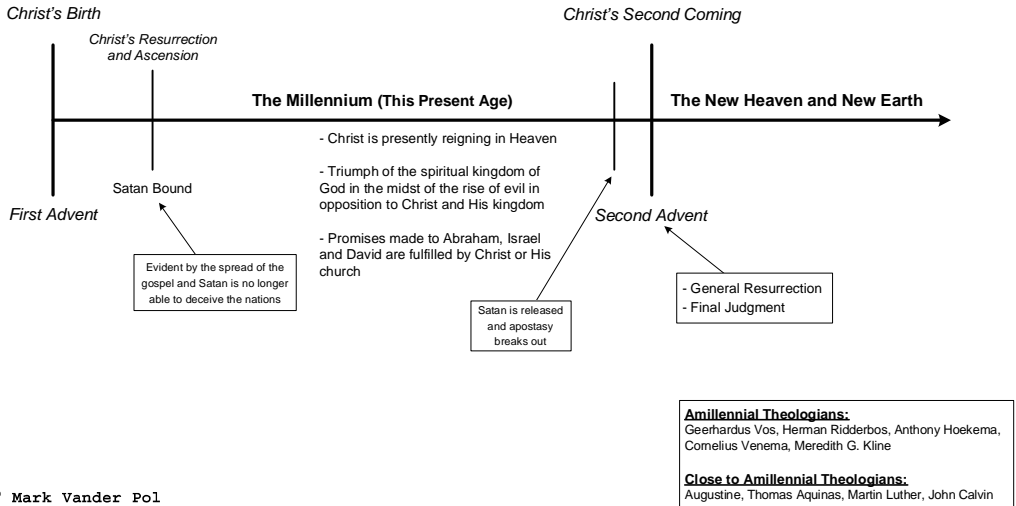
Christ's Birth

Christ's Resurrection and Ascension

Christ's Second Coming

The Millennium (This Present Age)

The New Heaven and New Earth

- Christ is presently reigning in Heaven

- Triumph of the spiritual kingdom of God in the midst of the rise of evil in opposition to Christ and His kingdom

- Promises made to Abraham, Israel and David are fulfilled by Christ or His church

Satan Bound

First Advent

Second Advent

Evident by the spread of the gospel and Satan is no longer able to deceive the nations

Satan is released and apostasy breaks out

- General Resurrection
- Final Judgment

Amillennial Theologians:
Geerhardus Vos, Herman Ridderbos, Anthony Hoekema, Cornelius Venema, Meredith G. Kline

Close to Amillennial Theologians:
Augustine, Thomas Aquinas, Martin Luther, John Calvin

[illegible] Mark Vander Pol